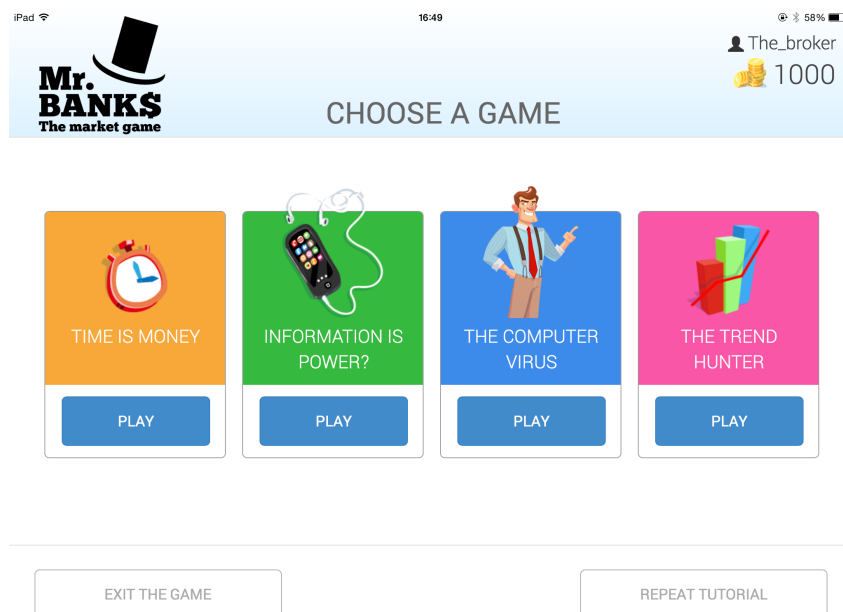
iPad 16:49 58%

Mr. BANK$ The market game

The_broker
1000

CHOOSE A GAME

TIME IS MONEY
PLAY

INFORMATION IS POWER?
PLAY

THE COMPUTER VIRUS
PLAY

THE TREND HUNTER
PLAY

EXIT THE GAME

REPEAT TUTORIAL